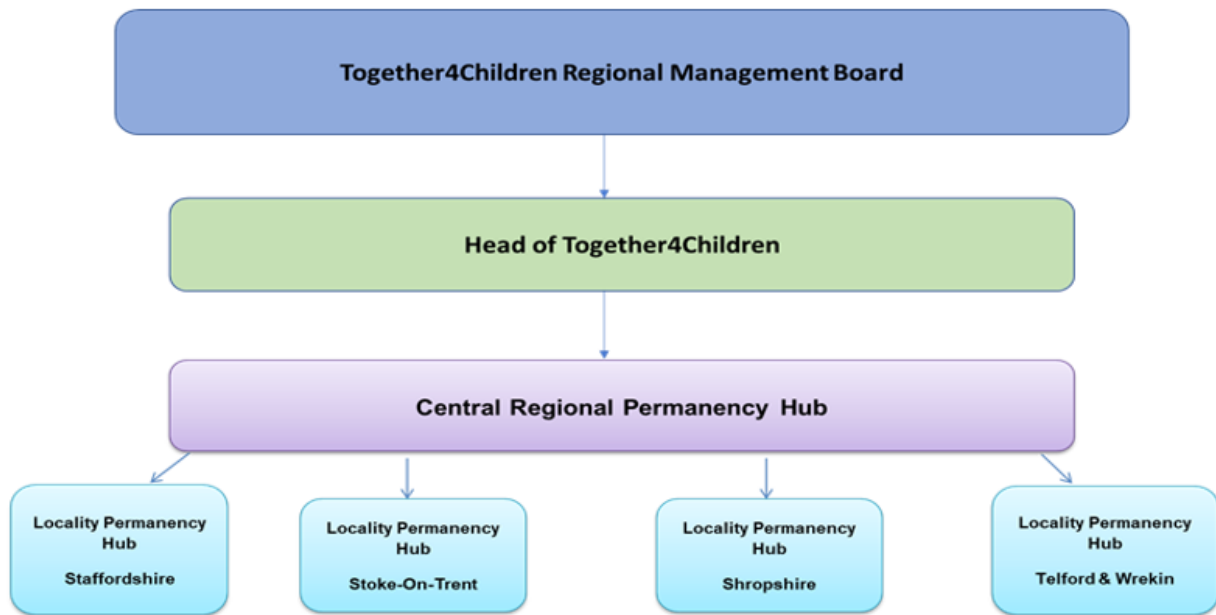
Together4Children Regional Management Board

Head of Together4Children

Central Regional Permanency Hub

Locality Permanency Hub

Staffordshire

Locality Permanency Hub

Stoke-On-Trent

Locality Permanency Hub

Shropshire

Locality Permanency Hub

Telford & Wrekin